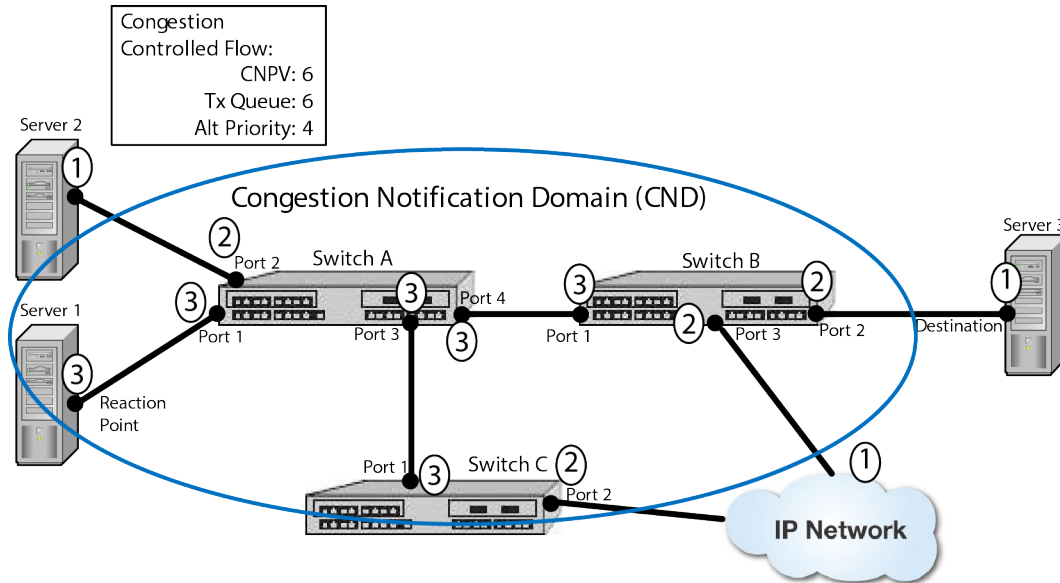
Congestion Controlled Flow:
CNPV: 6
Tx Queue: 6
Alt Priority: 4

Server 2
1
Congestion Notification Domain (CND)
2
Port 2
Switch A
3
Port 1
3
Port 3
3
Port 4
3
Switch B
3
Port 1
2
Port 3
2
Port 2
Server 3
1
Destination
Server 1
3
Reaction Point
Port 1
3
Switch C
2
Port 2
1
IP Network